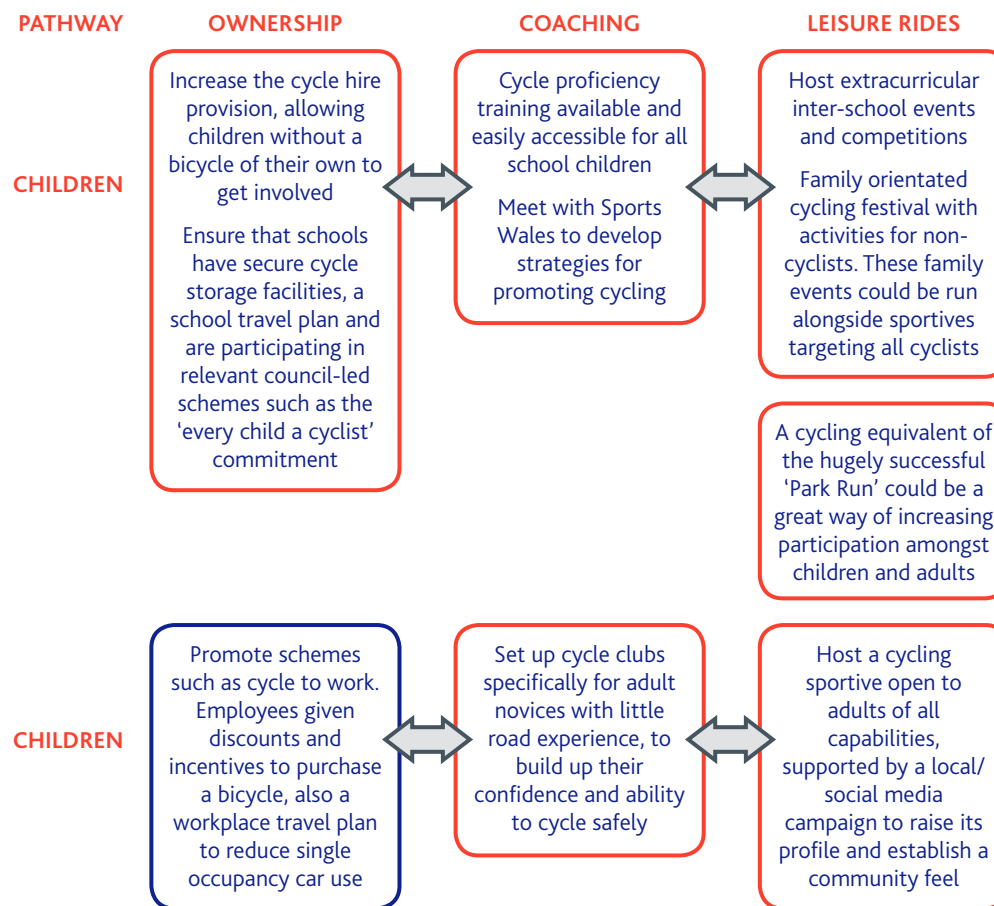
PATHWAY

OWNERSHIP

COACHING

LEISURE RIDES

CHILDREN

Increase the cycle hire provision, allowing children without a bicycle of their own to get involved

Ensure that schools have secure cycle storage facilities, a school travel plan and are participating in relevant council-led schemes such as the 'every child a cyclist' commitment

Cycle proficiency training available and easily accessible for all school children

Meet with Sports Wales to develop strategies for promoting cycling

Host extracurricular inter-school events and competitions

Family orientated cycling festival with activities for non-cyclists. These family events could be run alongside sportives targeting all cyclists

A cycling equivalent of the hugely successful 'Park Run' could be a great way of increasing participation amongst children and adults

CHILDREN

Promote schemes such as cycle to work. Employees given discounts and incentives to purchase a bicycle, also a workplace travel plan to reduce single occupancy car use

Set up cycle clubs specifically for adult novices with little road experience, to build up their confidence and ability to cycle safely

Host a cycling sportive open to adults of all capabilities, supported by a local/ social media campaign to raise its profile and establish a community feel